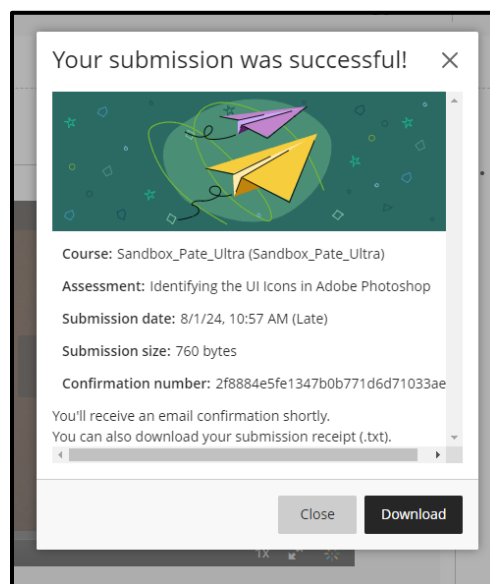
Your submission was successful!

Course: Sandbox_Pate_Ultra (Sandbox_Pate_Ultra)

Assessment: Identifying the UI Icons in Adobe Photoshop

Submission date: 8/1/24, 10:57 AM (Late)

Submission size: 760 bytes

Confirmation number: 2f8884e5fe1347b0b771d6d71033ae

You'll receive an email confirmation shortly.
You can also download your submission receipt (.txt).

Close

Download

1x